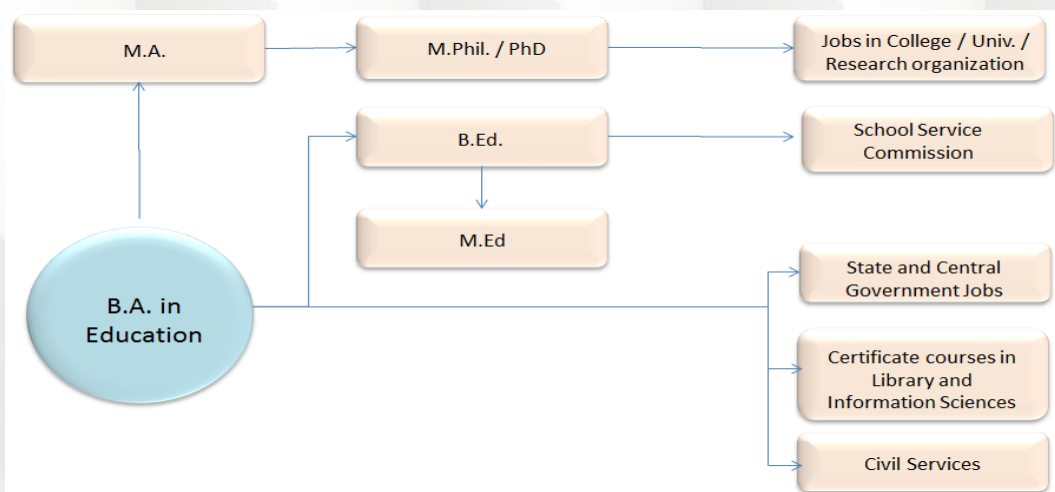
M.A.

M.Phil. / PhD

Jobs in College / Univ. / Research organization

B.Ed.

School Service Commission

M.Ed

B.A. in Education

State and Central Government Jobs

Certificate courses in Library and Information Sciences

Civil Services